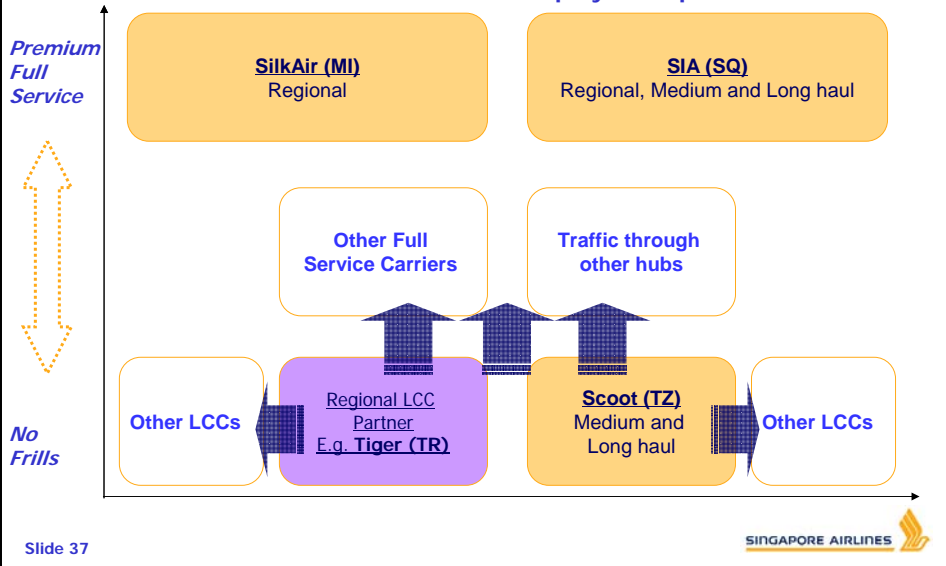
Premium Full Service

No Frills

SilkAir (MI)
Regional

SIA (SQ)
Regional, Medium and Long haul

Other Full Service Carriers

Traffic through other hubs

Other LCCs

Regional LCC Partner
E.g. Tiger (TR)

Scoot (TZ)
Medium and Long haul

Other LCCs

Slide 37

SINGAPORE AIRLINES